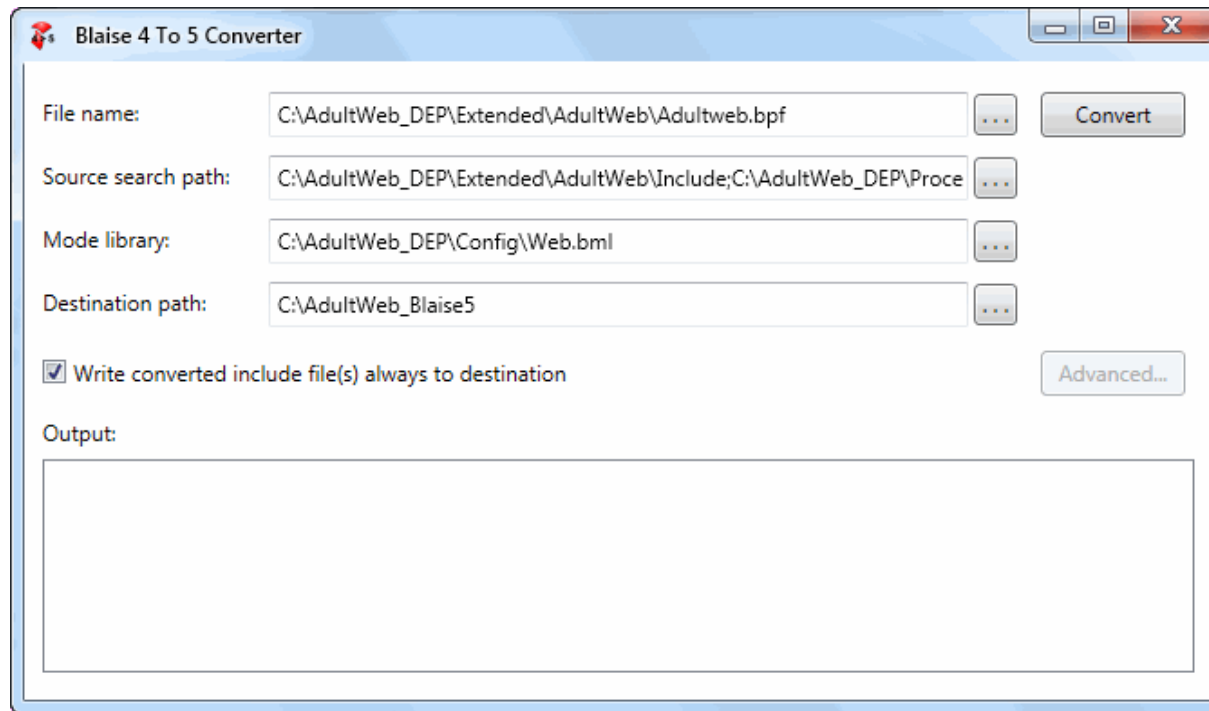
Blaise 4 To 5 Converter

File name: C:\AdultWeb_DEP\Extended\AdultWeb\Adultweb.bpf ... Convert

Source search path: C:\AdultWeb_DEP\Extended\AdultWeb\Include;C:\AdultWeb_DEP\Proce ...

Mode library: C:\AdultWeb_DEP\Config\Web.bml ...

Destination path: C:\AdultWeb_Blaise5 ...

Write converted include file(s) always to destination

Advanced...

Output: